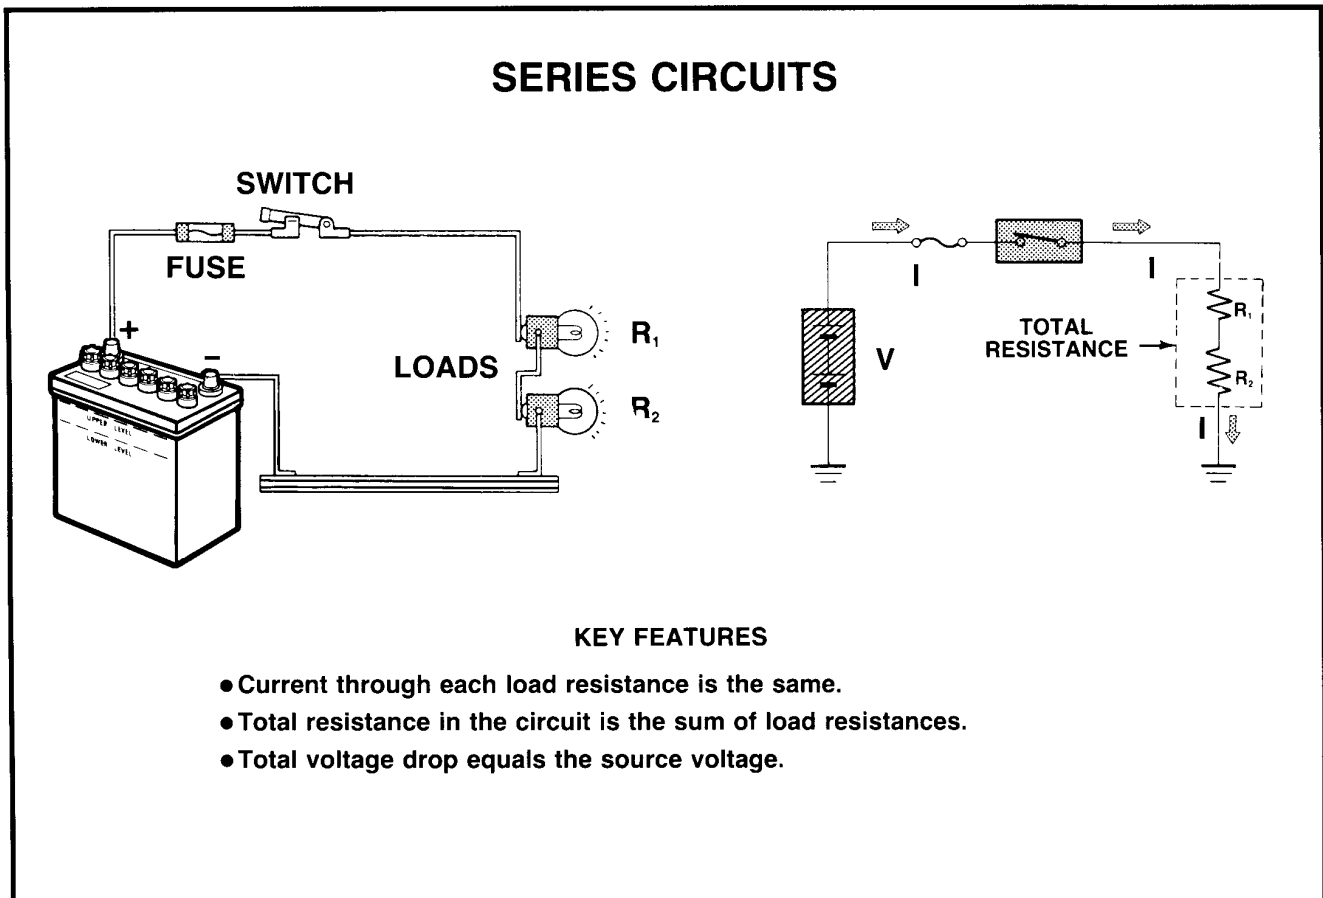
SERIES CIRCUITS

SWITCH

FUSE

+

−

UPPER LEVEL

LOWER LEVEL

LOADS

$R_1$

$R_2$

I

I

V

TOTAL RESISTANCE

$R_1$

$R_2$

I

KEY FEATURES

• Current through each load resistance is the same.

• Total resistance in the circuit is the sum of load resistances.

• Total voltage drop equals the source voltage.